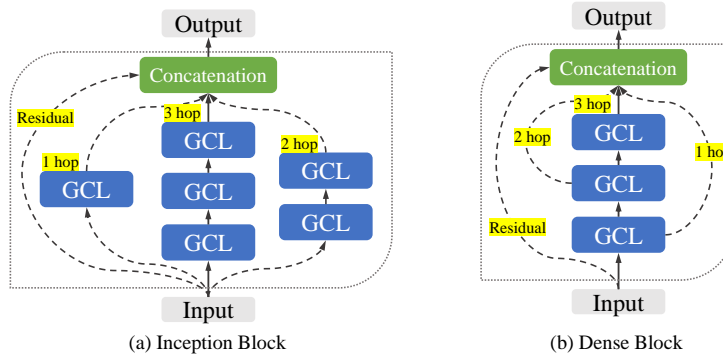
Output

Concatenation

Residual

3 hop

1 hop

2 hop

GCL

GCL

GCL

GCL

GCL

GCL

Input

(a) Inception Block

Output

Concatenation

3 hop

2 hop

1 ho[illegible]

GCL

GCL

GCL

Residual

Input

(b) Dense Block